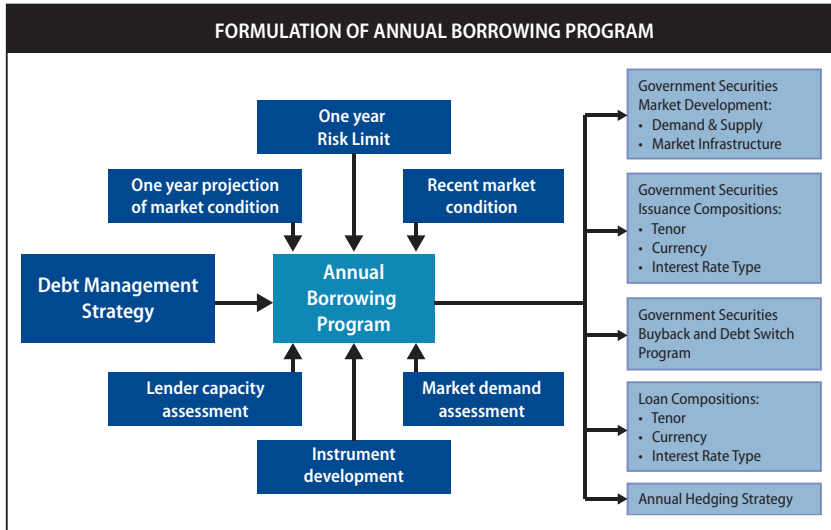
FORMULATION OF ANNUAL BORROWING PROGRAM

One year Risk Limit

One year projection of market condition

Recent market condition

Debt Management Strategy

Annual Borrowing Program

Lender capacity assessment

Market demand assessment

Instrument development

Government Securities Market Development:
• Demand & Supply
• Market Infrastructure

Government Securities Issuance Compositions:
• Tenor
• Currency
• Interest Rate Type

Government Securities Buyback and Debt Switch Program

Loan Compositions:
• Tenor
• Currency
• Interest Rate Type

Annual Hedging Strategy